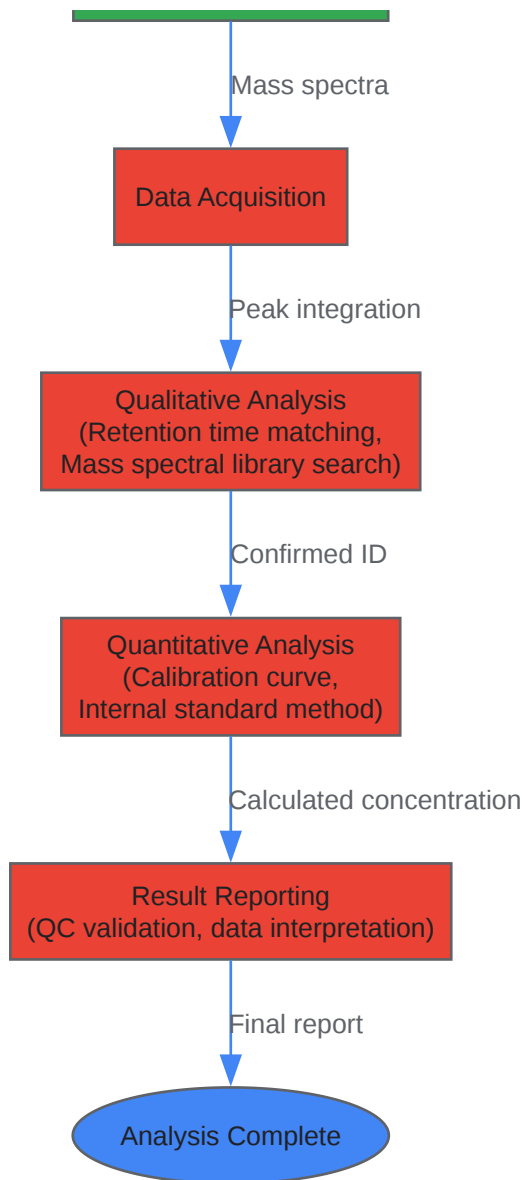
Mass spectra

Data Acquisition

Peak integration

Qualitative Analysis (Retention time matching, Mass spectral library search)

Confirmed ID

Quantitative Analysis (Calibration curve, Internal standard method)

Calculated concentration

Result Reporting (QC validation, data interpretation)

Final report

Analysis Complete